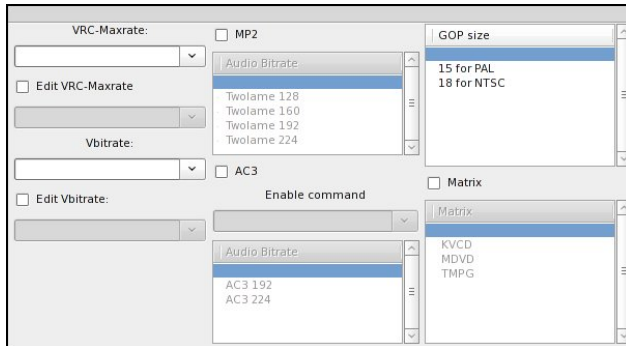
VRC-Maxrate:

Edit VRC-Maxrate

Vbitrate:

Edit Vbitrate:

MP2

Audio Bitrate

Twolame 128
Twolame 160
Twolame 192
Twolame 224

AC3

Enable command

Audio Bitrate

AC3 192
AC3 224

GOP size

15 for PAL
18 for NTSC

Matrix

Matrix

KVCD
MDVD
TMPG